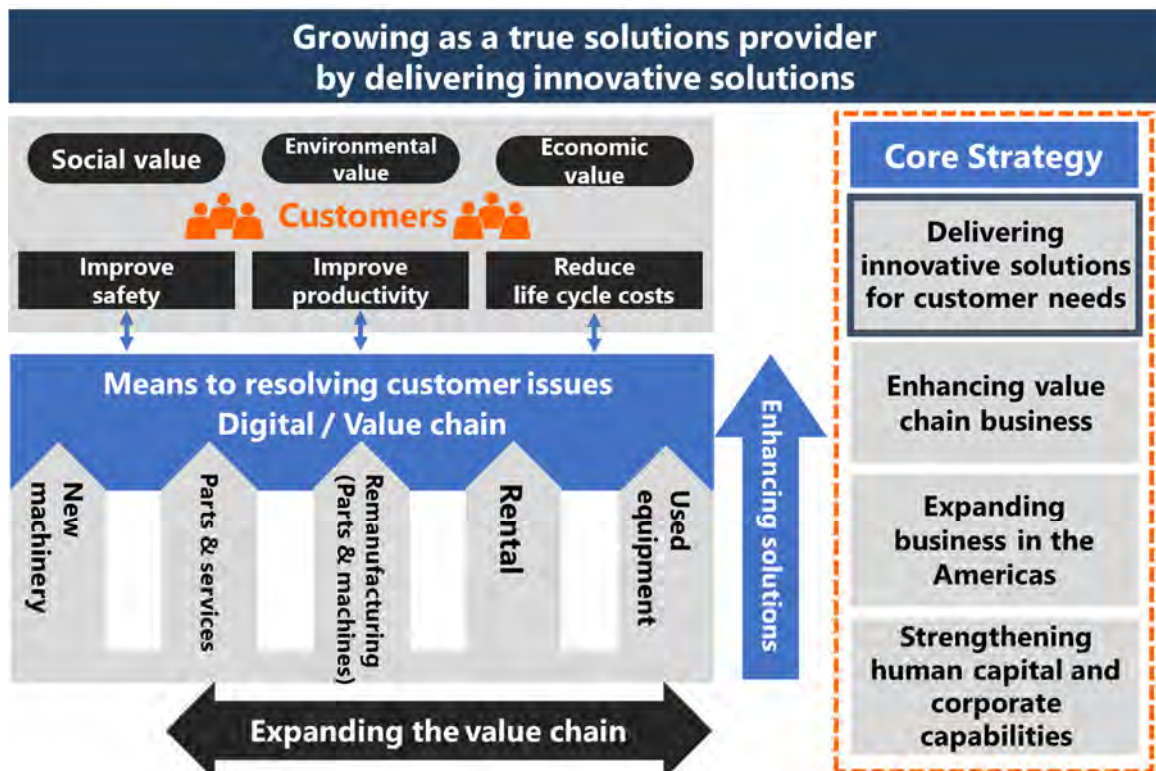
Growing as a true solutions provider by delivering innovative solutions

Social value

Environmental value

Economic value

Customers

Improve safety

Improve productivity

Reduce life cycle costs

Means to resolving customer issues
Digital / Value chain

New machinery

Parts & services

Remanufacturing (Parts & machines)

Rental

Used equipment

Enhancing solutions

Expanding the value chain

Core Strategy

Delivering innovative solutions for customer needs

Enhancing value chain business

Expanding business in the Americas

Strengthening human capital and corporate capabilities